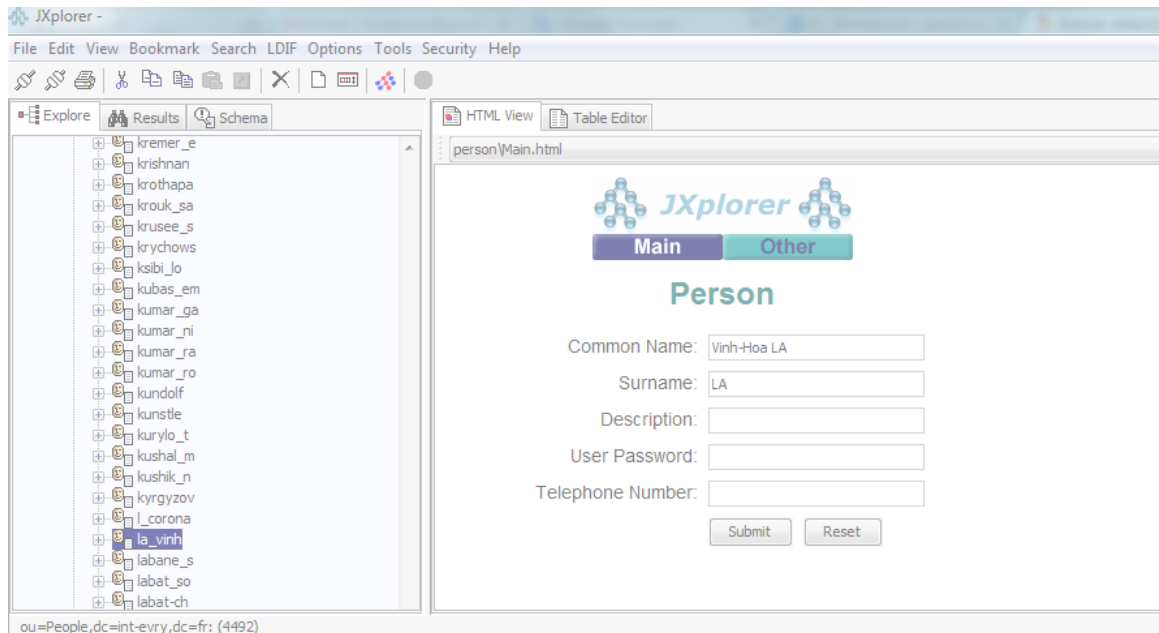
JXplorer -

File Edit View Bookmark Search LDIF Options Tools Security Help

Explore Results Schema

kremer_e
krishnan
krothapa
krouk_sa
krusee_s
krychows
ksibi_lo
kubas_em
kumar_ga
kumar_ni
kumar_ra
kumar_ro
kundolf
kunstle
kurylo_t
kushal_m
kushik_n
kyrgyzov
l_corona
la_vinh
labane_s
labat_so
labat-ch

HTML View Table Editor

person\Main.html

JXplorer

Main Other

Person

Common Name: Vinh-Hoa LA

Surname: LA

Description:

User Password:

Telephone Number:

Submit Reset

ou=People,dc=int-evry,dc=fr: (4492)